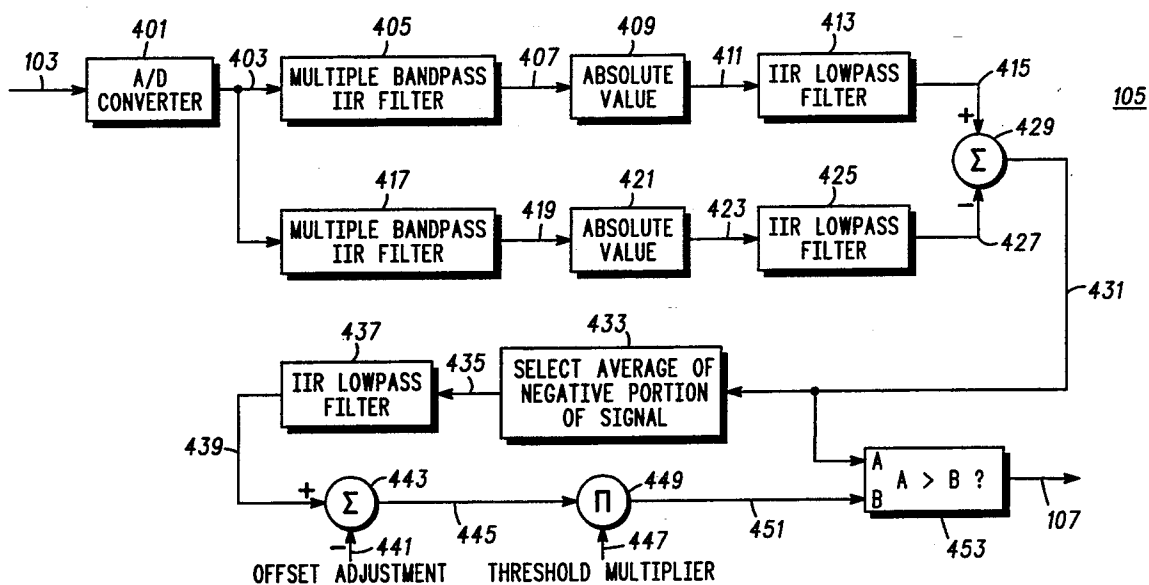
105

103

401
A/D CONVERTER

403

405
MULTIPLE BANDPASS IIR FILTER

407

409
ABSOLUTE VALUE

411

413
IIR LOWPASS FILTER

415

+

429
$\Sigma$

−

427

417
MULTIPLE BANDPASS IIR FILTER

419

421
ABSOLUTE VALUE

423

425
IIR LOWPASS FILTER

431

437
IIR LOWPASS FILTER

435

433
SELECT AVERAGE OF NEGATIVE PORTION OF SIGNAL

439

+

$\Sigma$
443

−
441
OFFSET ADJUSTMENT

445

$\Pi$
449

447
THRESHOLD MULTIPLIER

451

A
B
A > B ?

453

107